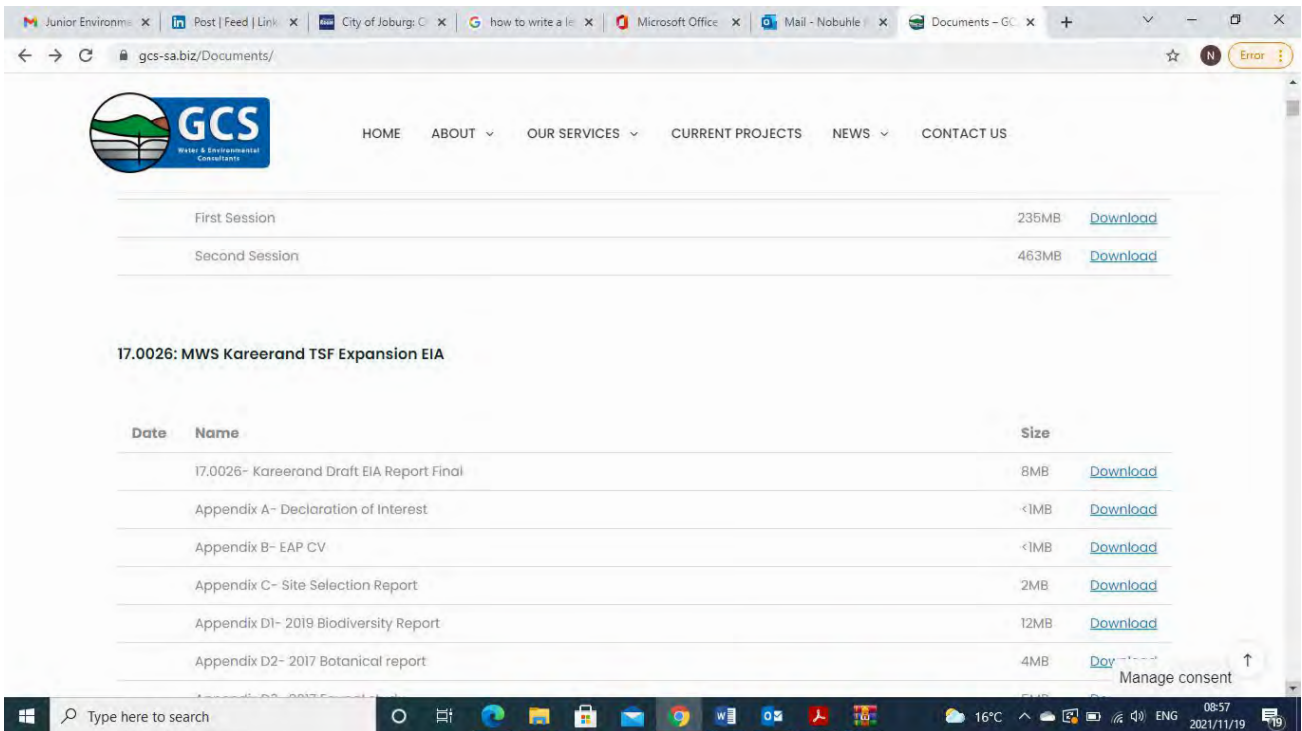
Junior Environme × | Post | Feed | Link × | City of Joburg: C × | how to write a le × | Microsoft Office × | Mail - Nobuhle × | Documents – GC × | +

gcs-sa.biz/Documents/

N Error

GCS Water & Environmental Consultants

HOME ABOUT OUR SERVICES CURRENT PROJECTS NEWS CONTACT US

| First Session | 235MB | Download |
|---|---|---|
| Second Session | 463MB | Download |

17.0026: MWS Kareerand TSF Expansion EIA

| Date | Name | Size | |
|---|---|---|---|
| | 17.0026- Kareerand Draft EIA Report Final | 8MB | Download |
| | Appendix A- Declaration of Interest | <1MB | Download |
| | Appendix B- EAP CV | <1MB | Download |
| | Appendix C- Site Selection Report | 2MB | Download |
| | Appendix D1- 2019 Biodiversity Report | 12MB | Download |
| | Appendix D2- 2017 Botanical report | 4MB | Dow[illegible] |
| | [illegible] | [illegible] | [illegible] |

Manage consent

Type here to search

16°C ENG 08:57 2021/11/19 19